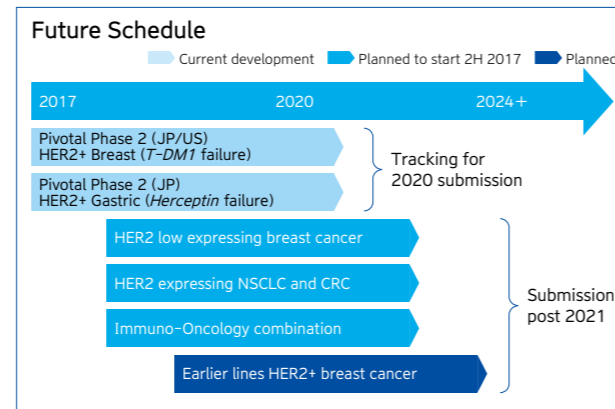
Future Schedule

Current development
Planned to start 2H 2017
Planned

2017
2020
2024+

Pivotal Phase 2 (JP/US)
HER2+ Breast (*T-DM1* failure)

Pivotal Phase 2 (JP)
HER2+ Gastric (*Herceptin* failure)

Tracking for 2020 submission

HER2 low expressing breast cancer

HER2 expressing NSCLC and CRC

Immuno-Oncology combination

Earlier lines HER2+ breast cancer

Submission post 2021